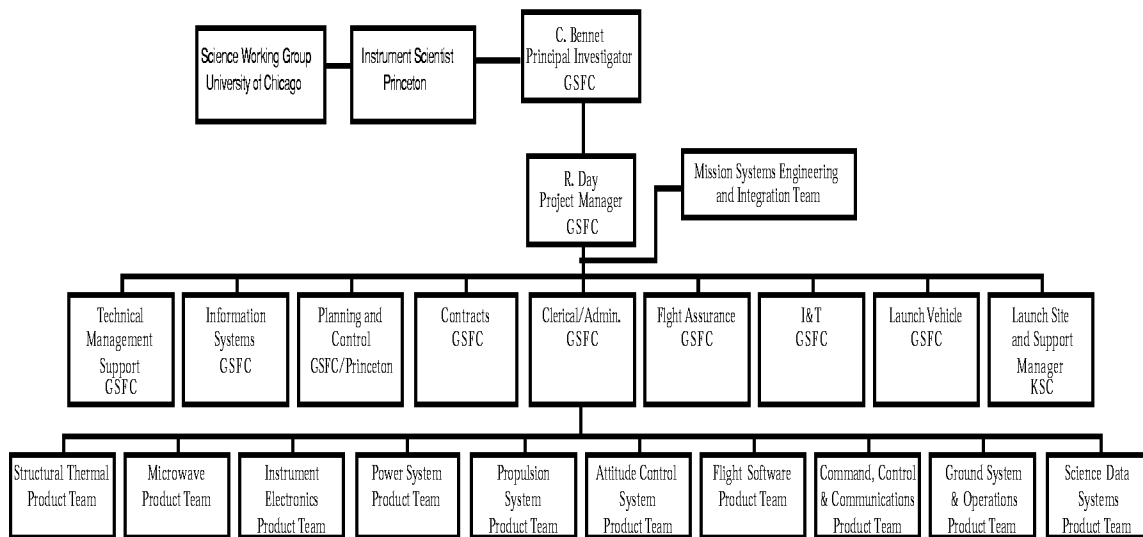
Science Working Group
University of Chicago

Instrument Scientist
Princeton

C. Bennet
Principal Investigator
GSFC

R. Day
Project Manager
GSFC

Mission Systems Engineering and Integration Team

Technical Management Support
GSFC

Information Systems
GSFC

Planning and Control
GSFC/Princeton

Contracts
GSFC

Clerical/Admin.
GSFC

Flight Assurance
GSFC

I&T
GSFC

Launch Vehicle
GSFC

Launch Site and Support Manager
KSC

Structural Thermal Product Team

Microwave Product Team

Instrument Electronics Product Team

Power System Product Team

Propulsion System Product Team

Attitude Control System Product Team

Flight Software Product Team

Command, Control & Communications Product Team

Ground System & Operations Product Team

Science Data Systems Product Team